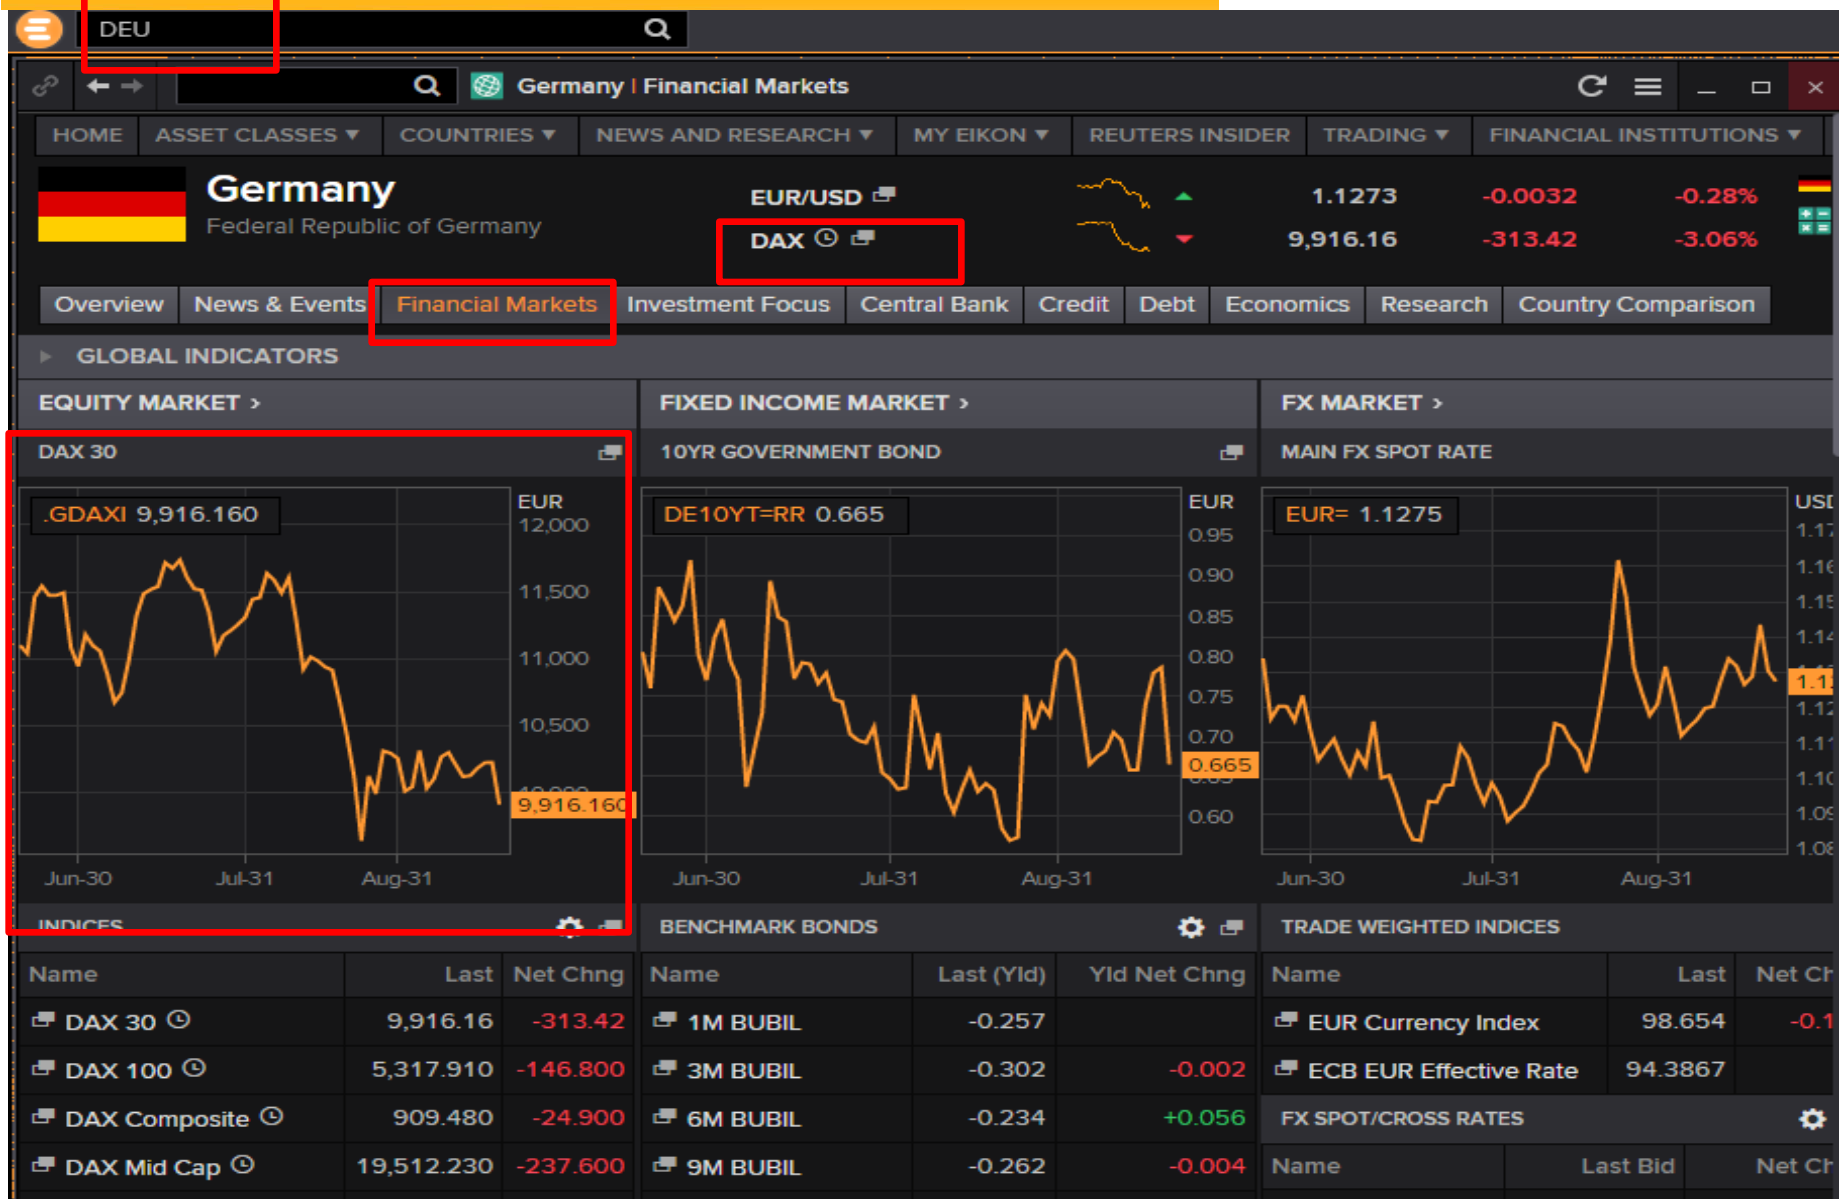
DEU

Germany | Financial Markets

HOME | ASSET CLASSES ▾ | COUNTRIES ▾ | NEWS AND RESEARCH ▾ | MY EIKON ▾ | REUTERS INSIDER | TRADING ▾ | FINANCIAL INSTITUTIONS ▾

Germany
Federal Republic of Germany

| EUR/USD | 1.1273 | -0.0032 | -0.28% |
|---|---|---|---|
| DAX | 9,916.16 | -313.42 | -3.06% |

Overview | News & Events | Financial Markets | Investment Focus | Central Bank | Credit | Debt | Economics | Research | Country Comparison

GLOBAL INDICATORS

EQUITY MARKET ›

DAX 30

.GDAXI 9,916.160

EUR 12,000 11,500 11,000 10,500 9,916.160

Jun-30 Jul-31 Aug-31

INDICES

| Name | Last | Net Chng |
|---|---|---|
| DAX 30 | 9,916.16 | -313.42 |
| DAX 100 | 5,317.910 | -146.800 |
| DAX Composite | 909.480 | -24.900 |
| DAX Mid Cap | 19,512.230 | -237.600 |

FIXED INCOME MARKET ›

10YR GOVERNMENT BOND

DE10YT=RR 0.665

EUR 0.95 0.90 0.85 0.80 0.75 0.70 0.665 0.60

Jun-30 Jul-31 Aug-31

BENCHMARK BONDS

| Name | Last (Yld) | Yld Net Chng |
|---|---|---|
| 1M BUBIL | -0.257 | |
| 3M BUBIL | -0.302 | -0.002 |
| 6M BUBIL | -0.234 | +0.056 |
| 9M BUBIL | -0.262 | -0.004 |

FX MARKET ›

MAIN FX SPOT RATE

EUR= 1.1275

USD 1.17 1.16 1.15 1.14 1.1 1.12 1.11 1.10 1.09 1.08

Jun-30 Jul-31 Aug-31

TRADE WEIGHTED INDICES

| Name | Last | Net Ch |
|---|---|---|
| EUR Currency Index | 98.654 | -0.1 |
| ECB EUR Effective Rate | 94.3867 | |

FX SPOT/CROSS RATES

| Name | Last Bid | Net Ch |
|---|---|---|